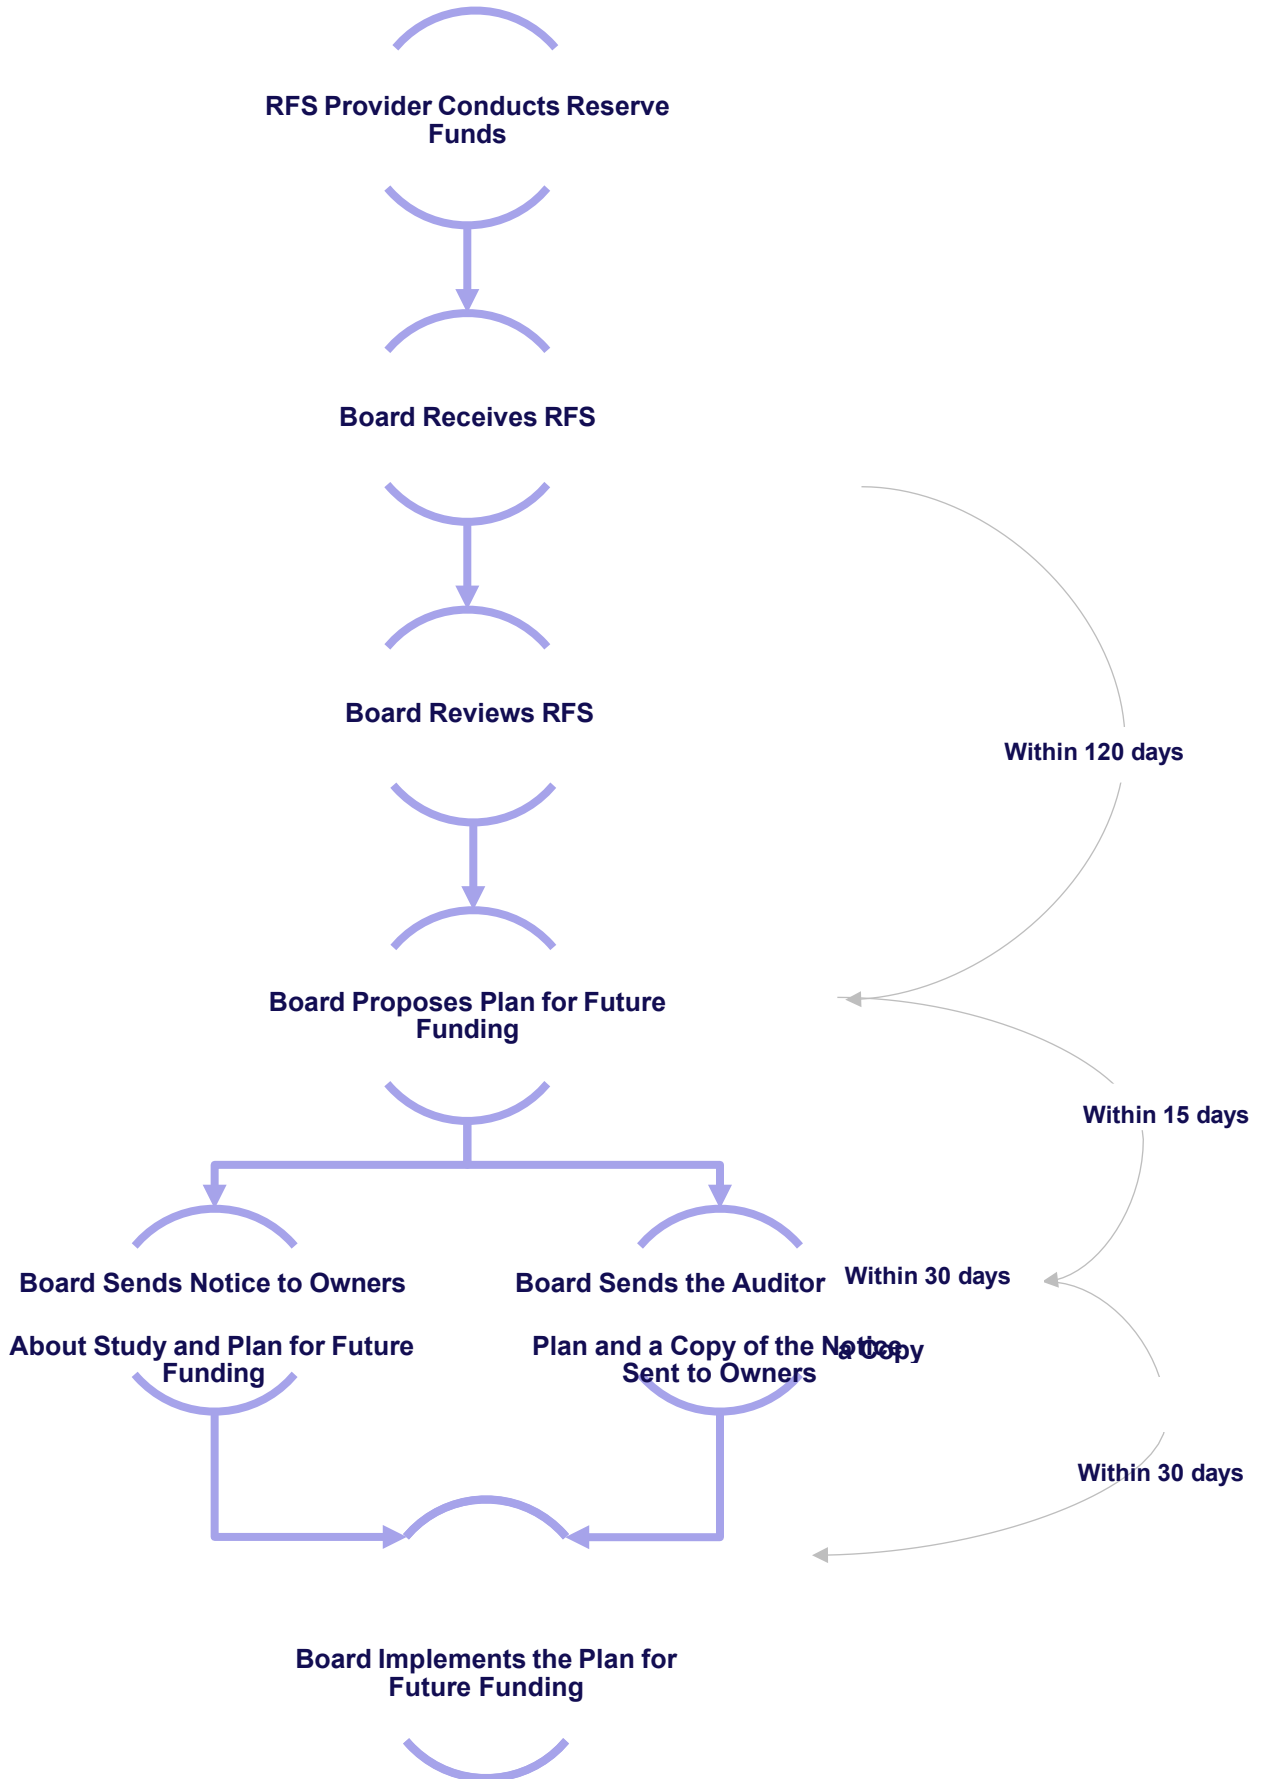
RFS Provider Conducts Reserve Funds

Board Receives RFS

Board Reviews RFS

Within 120 days

Board Proposes Plan for Future Funding

Within 15 days

Board Sends Notice to Owners

About Study and Plan for Future Funding

Board Sends the Auditor

Within 30 days

Plan and a Copy of the Notice Sent to Owners

a Copy

Within 30 days

Board Implements the Plan for Future Funding